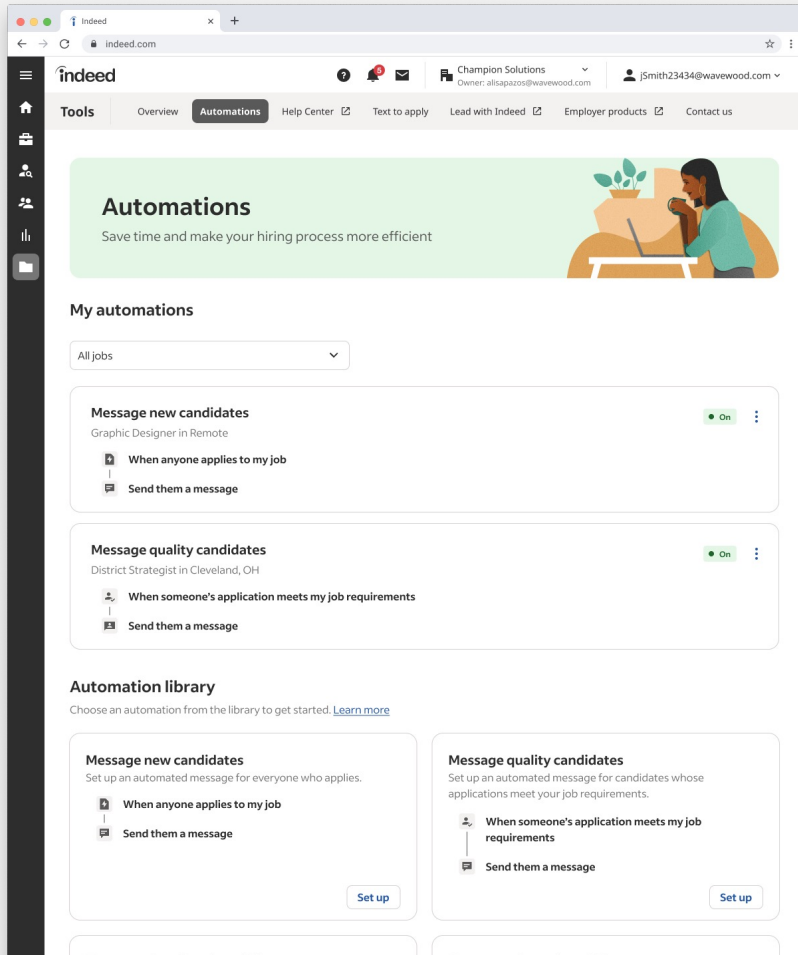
Indeed

indeed.com

indeed

6

Champion Solutions
Owner: alisapazos@wavewood.com

jSmith23434@wavewood.com

Tools

Overview

Automations

Help Center

Text to apply

Lead with Indeed

Employer products

Contact us

Automations

Save time and make your hiring process more efficient

My automations

All jobs

Message new candidates

Graphic Designer in Remote

On

When anyone applies to my job

Send them a message

Message quality candidates

District Strategist in Cleveland, OH

On

When someone's application meets my job requirements

Send them a message

Automation library

Choose an automation from the library to get started. Learn more

Message new candidates

Set up an automated message for everyone who applies.

When anyone applies to my job

Send them a message

Set up

Message quality candidates

Set up an automated message for candidates whose applications meet your job requirements.

When someone's application meets my job requirements

Send them a message

Set up